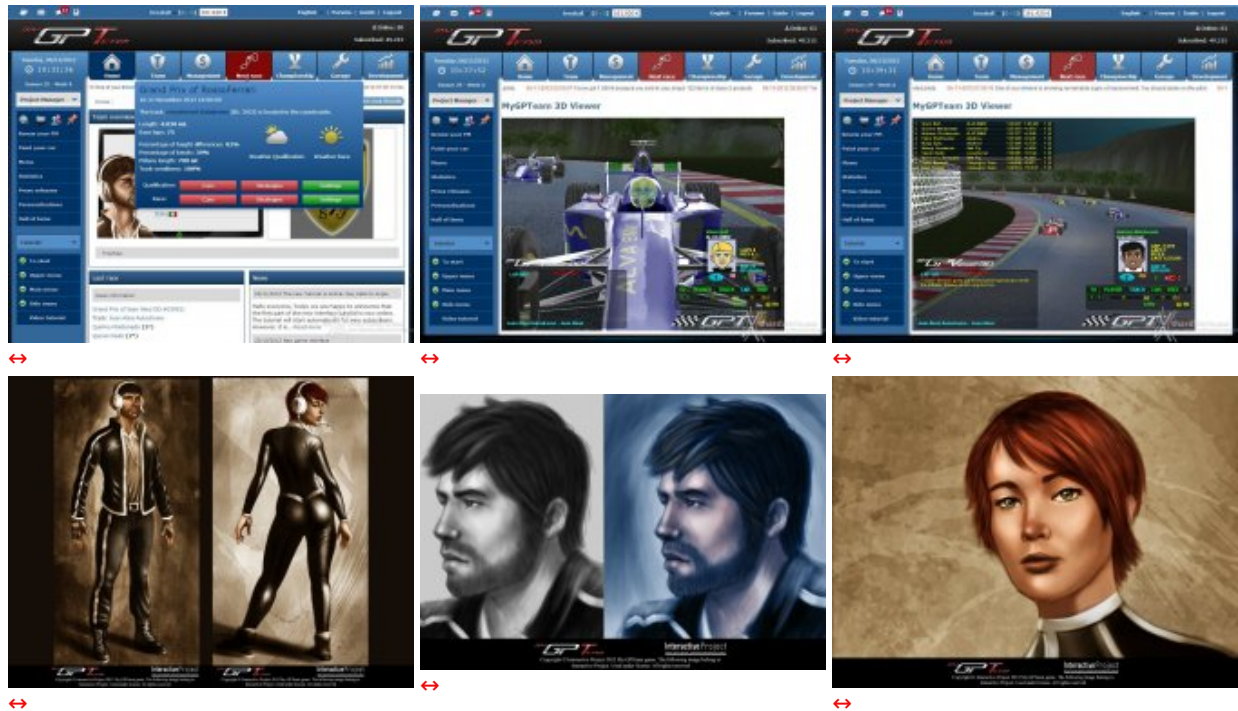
Grand Prix of

Home Team Management Next race Championship Garage Development

Project Manager

Qualification

Race

Last race

News

MyGPTeam 3D Viewer

Tutorial

↔

↔

↔

Interactive Project

↔

Interactive Project

↔

Interactive Project

↔